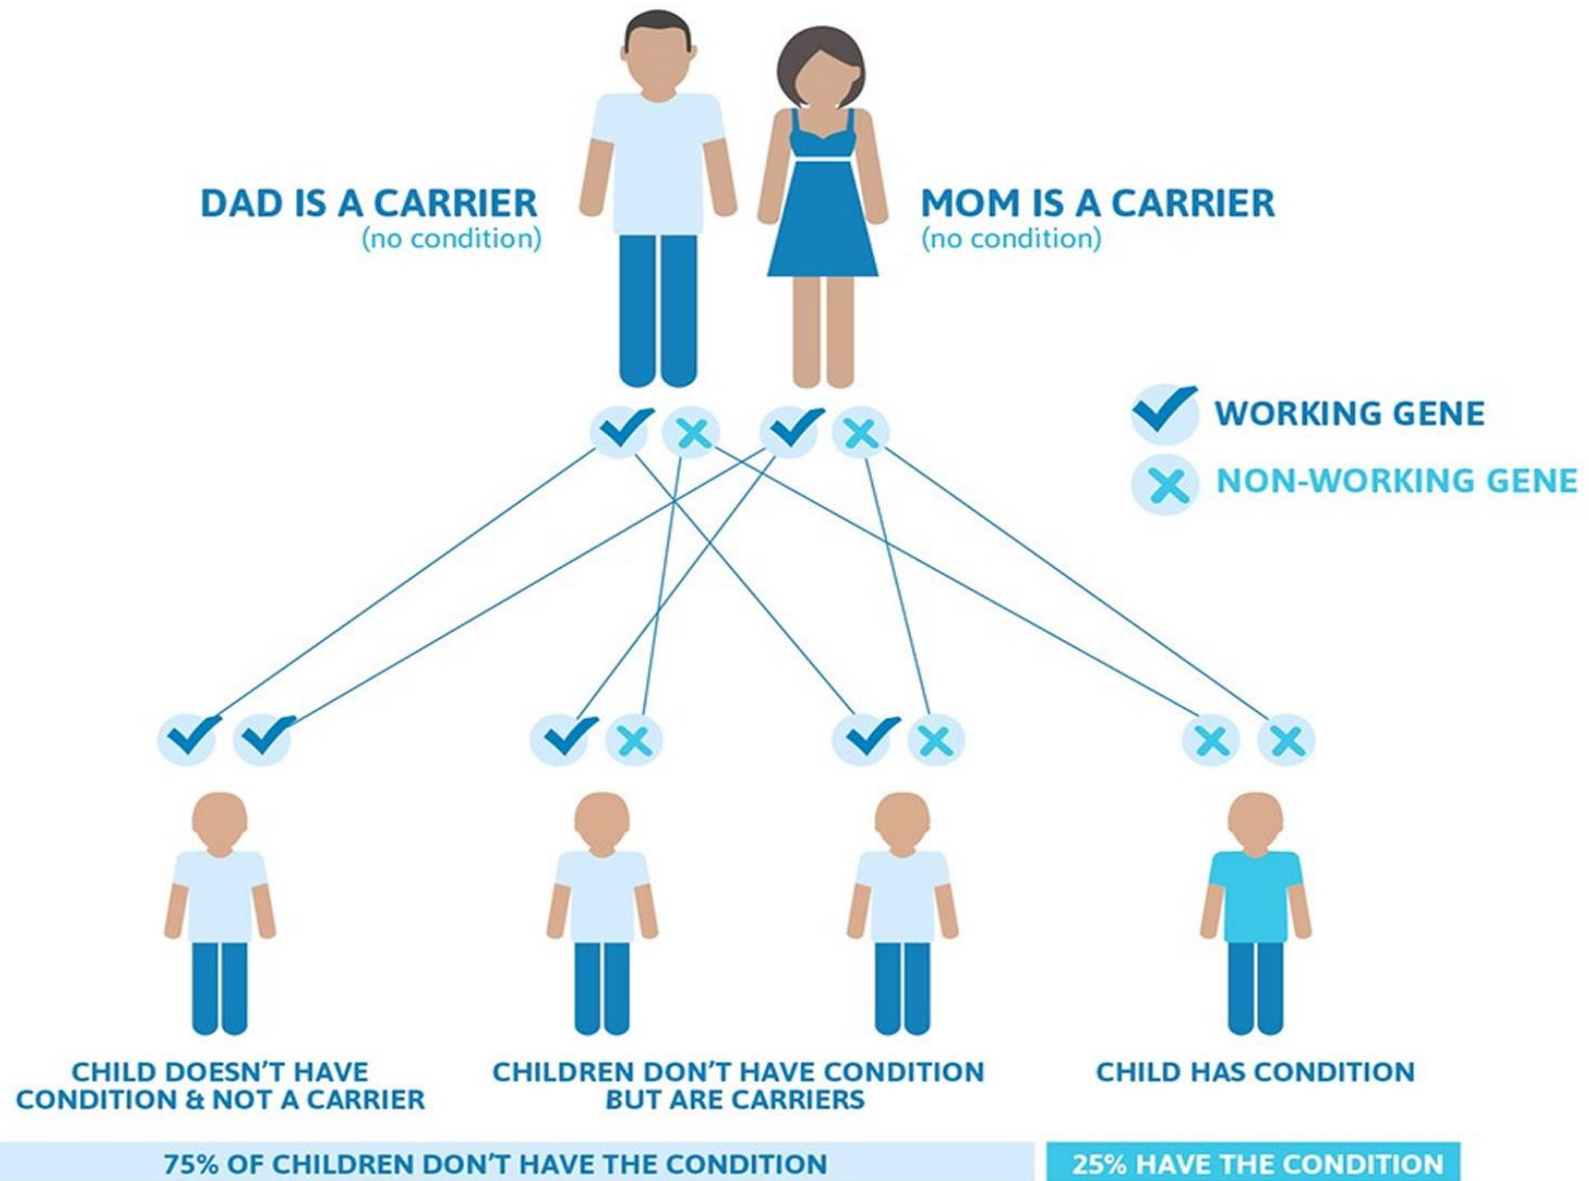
DAD IS A CARRIER
(no condition)

MOM IS A CARRIER
(no condition)

WORKING GENE
NON-WORKING GENE

CHILD DOESN'T HAVE CONDITION & NOT A CARRIER

CHILDREN DON'T HAVE CONDITION BUT ARE CARRIERS

CHILD HAS CONDITION

75% OF CHILDREN DON'T HAVE THE CONDITION

25% HAVE THE CONDITION